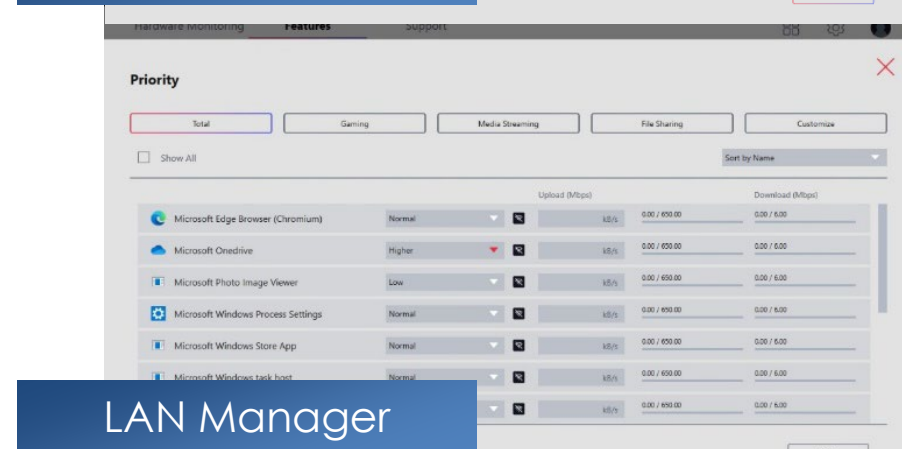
Hardware Monitoring Features Support

Priority

Total Gaming Media Streaming File Sharing Customize

Show All

Sort by Name

Upload (Mbps) Download (Mbps)

| | | | | |
|---|---|---|---|---|
| Microsoft Edge Browser (Chromium) | Normal | kB/s | 0.00 / 650.00 | 0.00 / 6.00 |
| Microsoft Onedrive | Higher | kB/s | 0.00 / 650.00 | 0.00 / 6.00 |
| Microsoft Photo Image Viewer | Low | kB/s | 0.00 / 650.00 | 0.00 / 6.00 |
| Microsoft Windows Process Settings | Normal | kB/s | 0.00 / 650.00 | 0.00 / 6.00 |
| Microsoft Windows Store App | Normal | kB/s | 0.00 / 650.00 | 0.00 / 6.00 |
| Microsoft Windows task host | Normal | kB/s | 0.00 / 650.00 | 0.00 / 6.00 |
| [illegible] | | kB/s | 0.00 / 650.00 | 0.00 / 6.00 |

LAN Manager